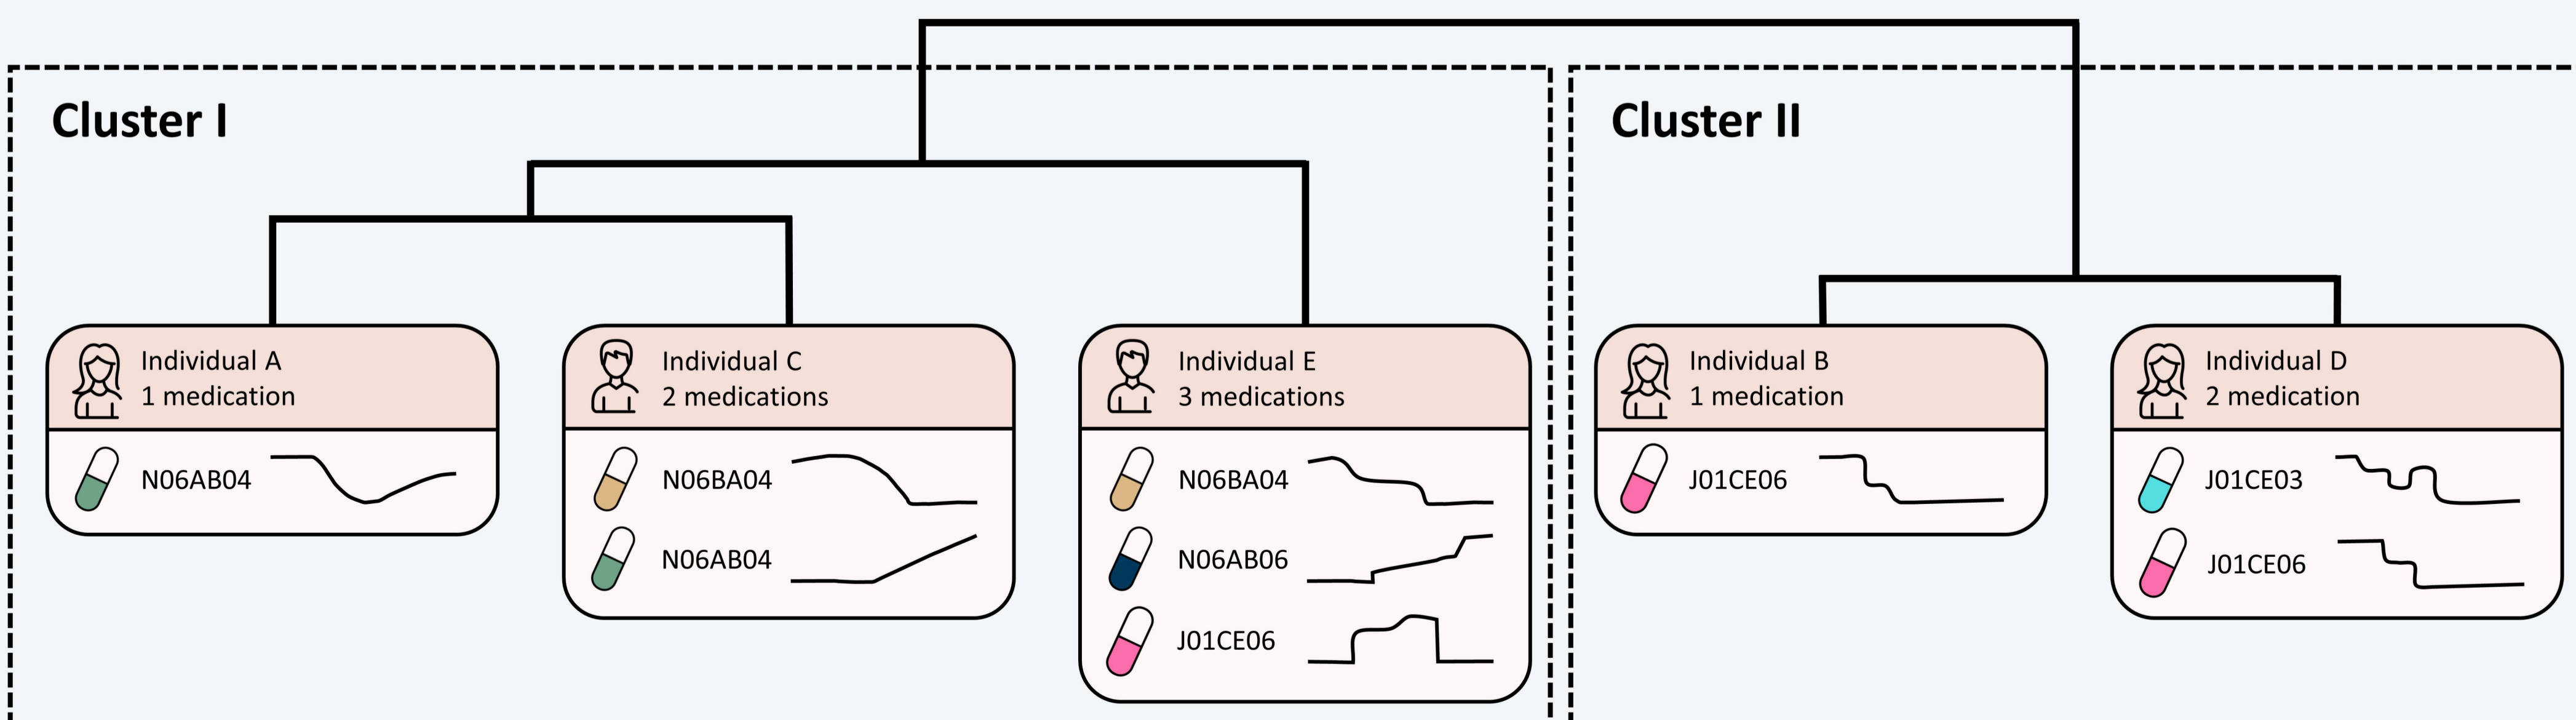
Cluster I

Individual A
1 medication

N06AB04

Individual C
2 medications

N06BA04

N06AB04

Individual E
3 medications

N06BA04

N06AB06

J01CE06

Cluster II

Individual B
1 medication

J01CE06

Individual D
2 medication

J01CE03

J01CE06